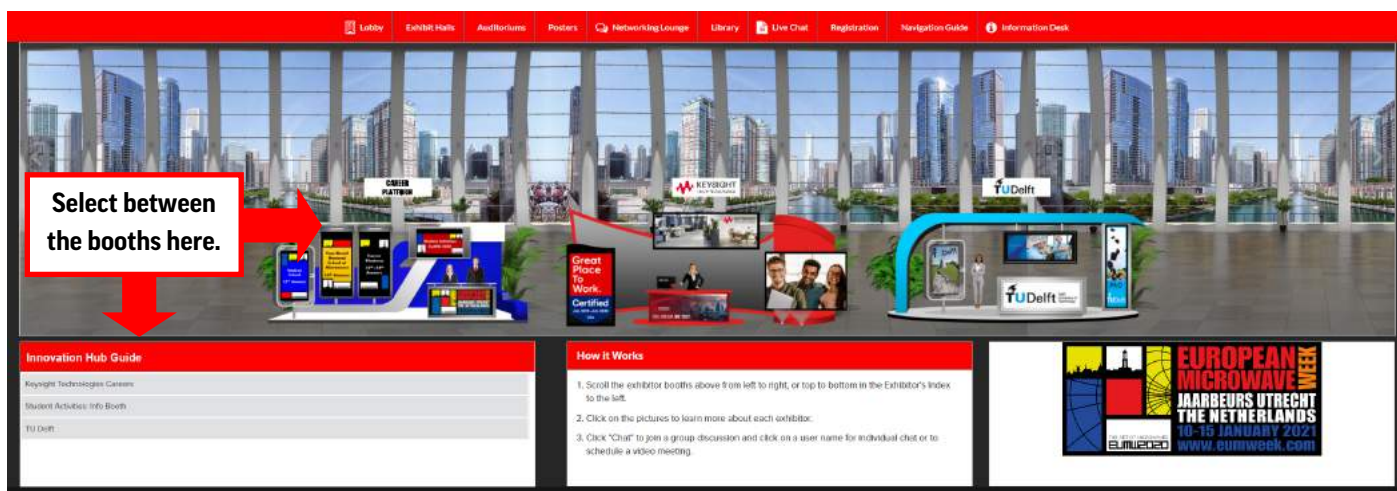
Lobby Exhibit Halls Auditoriums Posters Networking Lounge Library Live Chat Registration Navigation Guide Information Desk

CAREER PLATFORM

KEYSIGHT TECHNOLOGIES

TU Delft

Select between the booths here.

Great Place To Work. Certified

TU Delft

Innovation Hub Guide

Keysight Technologies Careers

Student Activities Info Booth

TU Delft

How it Works

1. Scroll the exhibitor booths above from left to right, or top to bottom in the Exhibitor's Index to the left.

2. Click on the pictures to learn more about each exhibitor.

3. Click "Chat" to join a group discussion and click on a user name for individual chat or to schedule a video meeting.

EUROPEAN MICROWAVE WEEK
JAARBEURS UTRECHT
THE NETHERLANDS
10-15 JANUARY 2021
www.eumweek.com
EUMW2020